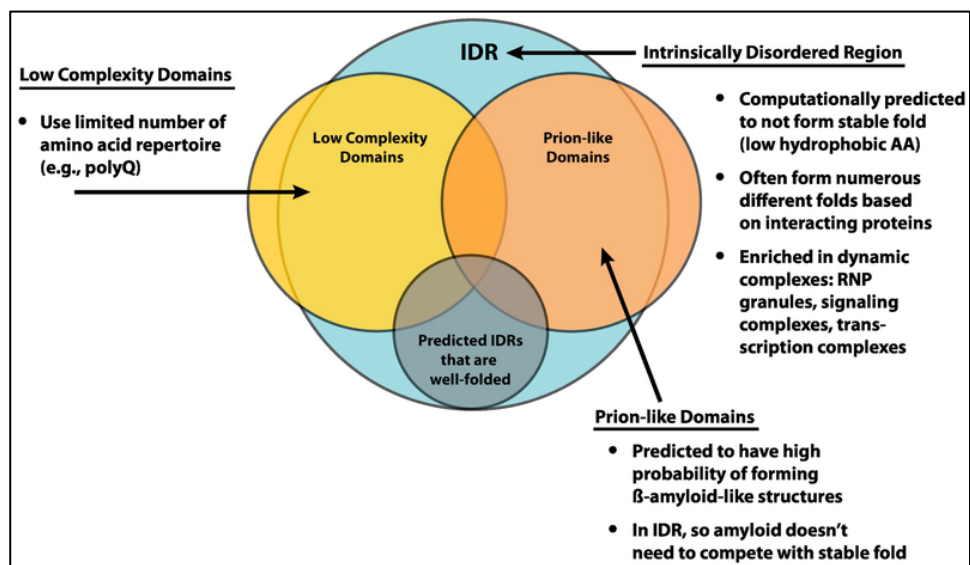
IDR

Intrinsically Disordered Region

Low Complexity Domains

- Use limited number of amino acid repertoire (e.g., polyQ)

Low Complexity Domains

Prion-like Domains

Predicted IDRs that are well-folded

- Computationally predicted to not form stable fold (low hydrophobic AA)
- Often form numerous different folds based on interacting proteins
- Enriched in dynamic complexes: RNP granules, signaling complexes, transcription complexes

Prion-like Domains

- Predicted to have high probability of forming ß-amyloid-like structures
- In IDR, so amyloid doesn't need to compete with stable fold